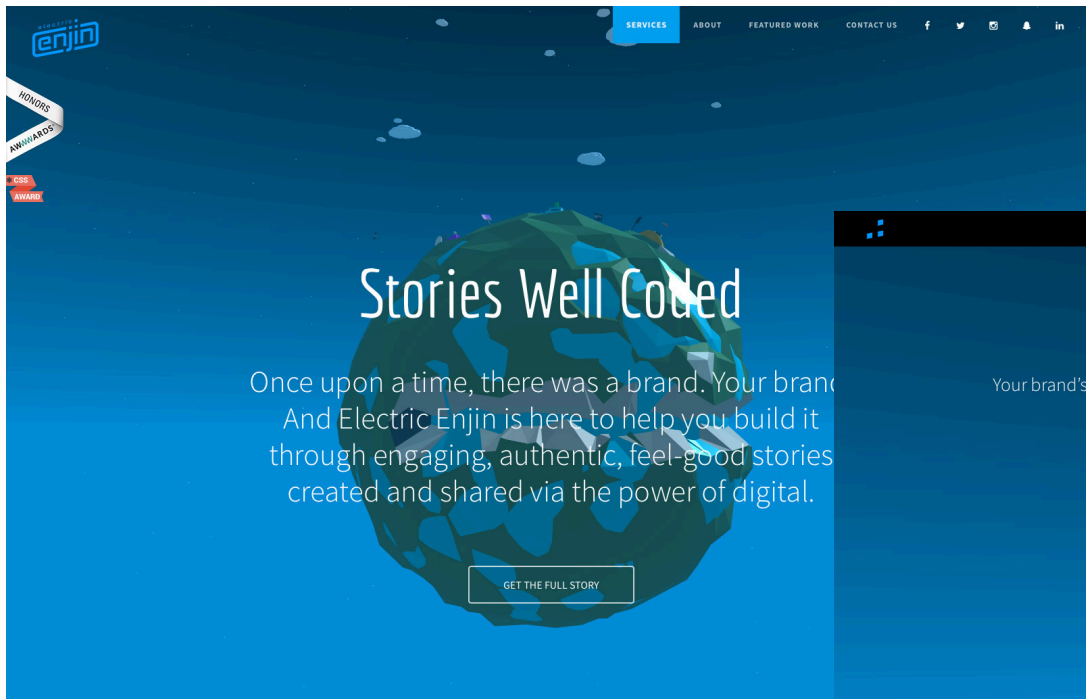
electric enjin

SERVICES ABOUT FEATURED WORK CONTACT US

HONORS AWWWARDS

CSS AWARD

Stories Well Coded

Once upon a time, there was a brand. Your brand And Electric Enjin is here to help you build it through engaging, authentic, feel-good stories created and shared via the power of digital.

GET THE FULL STORY

Your brand's